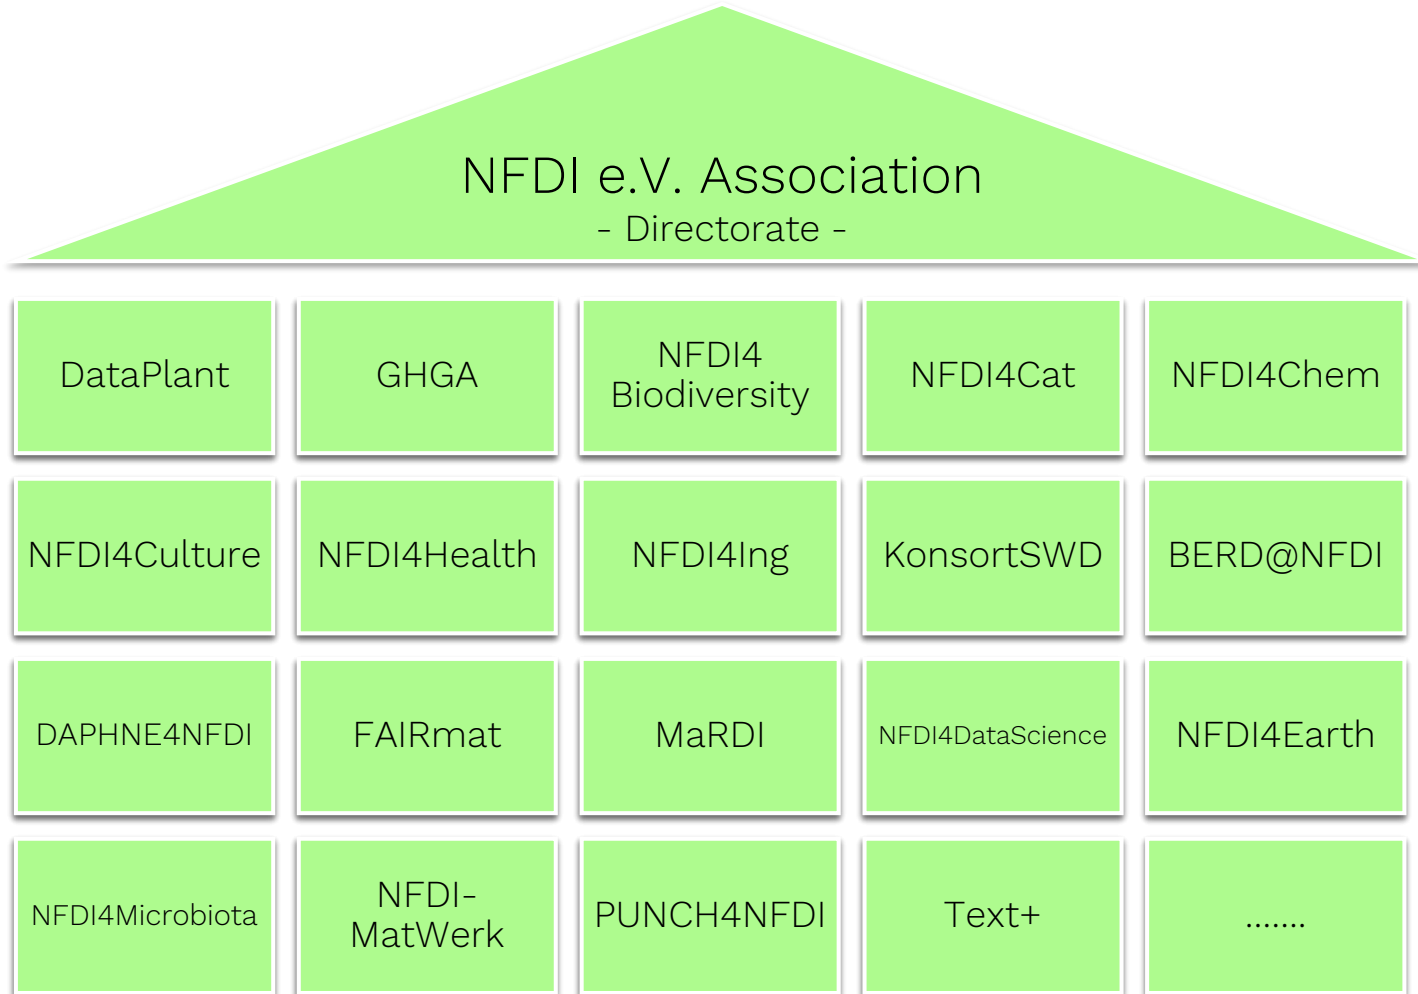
NFDI e.V. Association
- Directorate -

DataPlant

GHGA

NFDI4 Biodiversity

NFDI4Cat

NFDI4Chem

NFDI4Culture

NFDI4Health

NFDI4Ing

KonsortSWD

BERD@NFDI

DAPHNE4NFDI

FAIRmat

MaRDI

NFDI4DataScience

NFDI4Earth

NFDI4Microbiota

NFDI-MatWerk

PUNCH4NFDI

Text+

.......